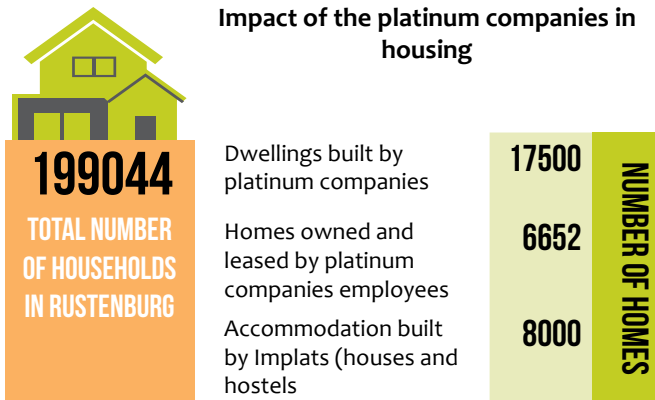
Impact of the platinum companies in housing

199044
TOTAL NUMBER OF HOUSEHOLDS IN RUSTENBURG

| | |
|---|---|
| Dwellings built by platinum companies | 17500 |
| Homes owned and leased by platinum companies employees | 6652 |
| Accommodation built by Implats (houses and hostels | 8000 |

NUMBER OF HOMES